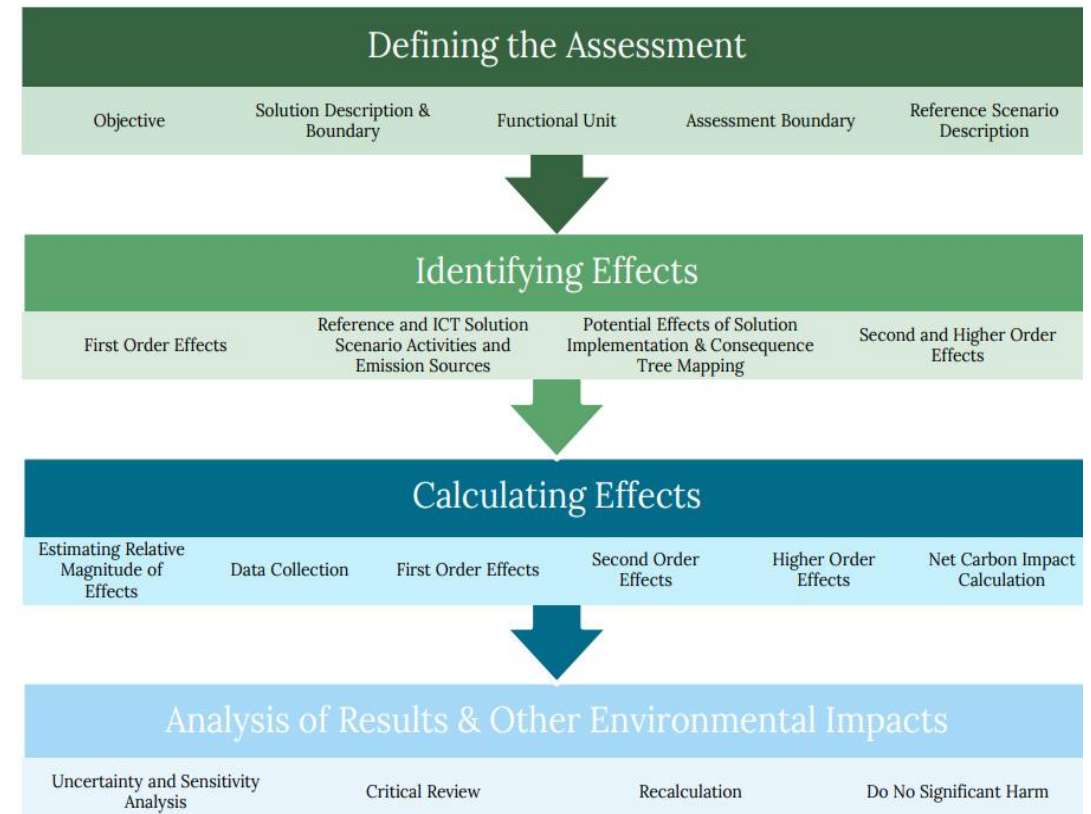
Defining the Assessment

Objective

Solution Description & Boundary

Functional Unit

Assessment Boundary

Reference Scenario Description

Identifying Effects

First Order Effects

Reference and ICT Solution Scenario Activities and Emission Sources

Potential Effects of Solution Implementation & Consequence Tree Mapping

Second and Higher Order Effects

Calculating Effects

Estimating Relative Magnitude of Effects

Data Collection

First Order Effects

Second Order Effects

Higher Order Effects

Net Carbon Impact Calculation

Analysis of Results & Other Environmental Impacts

Uncertainty and Sensitivity Analysis

Critical Review

Recalculation

Do No Significant Harm